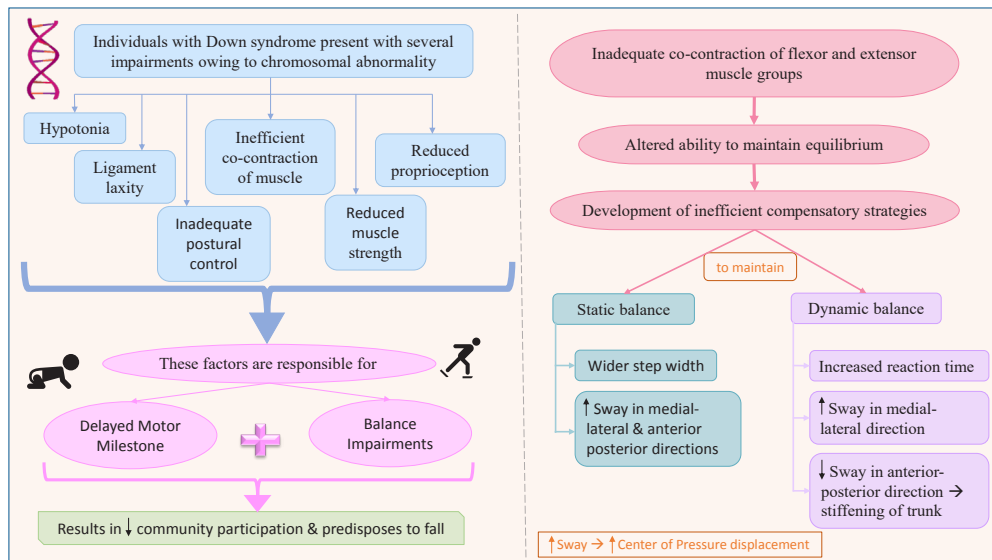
Individuals with Down syndrome present with several impairments owing to chromosomal abnormality

Hypotonia

Ligament laxity

Inefficient co-contraction of muscle

Inadequate postural control

Reduced muscle strength

Reduced proprioception

These factors are responsible for

Delayed Motor Milestone

Balance Impairments

Results in ↓ community participation & predisposes to fall

Inadequate co-contraction of flexor and extensor muscle groups

Altered ability to maintain equilibrium

Development of inefficient compensatory strategies

to maintain

Static balance

Wider step width

↑ Sway in medial-lateral & anterior posterior directions

Dynamic balance

Increased reaction time

↑ Sway in medial-lateral direction

↓ Sway in anterior-posterior direction → stiffening of trunk

↑Sway → ↑Center of Pressure displacement